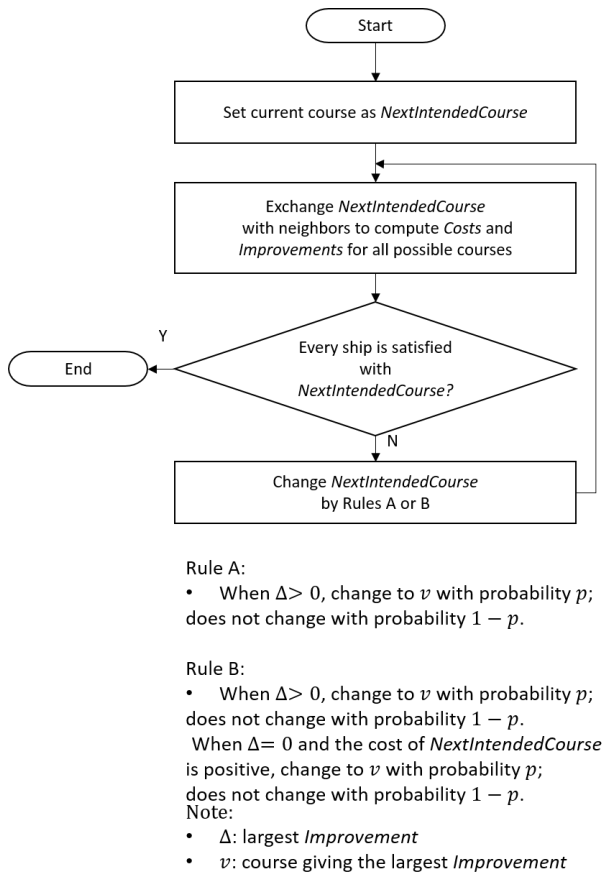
Start

Set current course as *NextIntendedCourse*

Exchange *NextIntendedCourse* with neighbors to compute *Costs* and *Improvements* for all possible courses

Every ship is satisfied with *NextIntendedCourse?*

Y

End

N

Change *NextIntendedCourse* by Rules A or B

Rule A:
• When $\Delta > 0$, change to $v$ with probability $p$; does not change with probability $1 - p$.

Rule B:
• When $\Delta > 0$, change to $v$ with probability $p$; does not change with probability $1 - p$.
When $\Delta = 0$ and the cost of *NextIntendedCourse* is positive, change to $v$ with probability $p$; does not change with probability $1 - p$.
Note:
• $\Delta$: largest *Improvement*
• $v$: course giving the largest *Improvement*